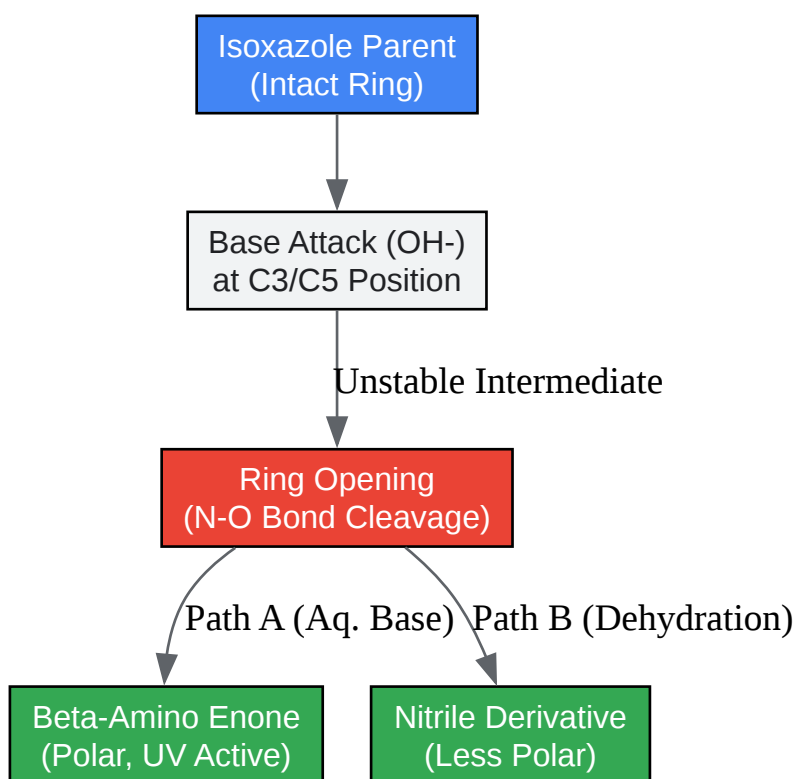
Isoxazole Parent
(Intact Ring)

Base Attack (OH-)
at C3/C5 Position

Unstable Intermediate

Ring Opening
(N-O Bond Cleavage)

Path A (Aq. Base)

Path B (Dehydration)

Beta-Amino Enone
(Polar, UV Active)

Nitrile Derivative
(Less Polar)